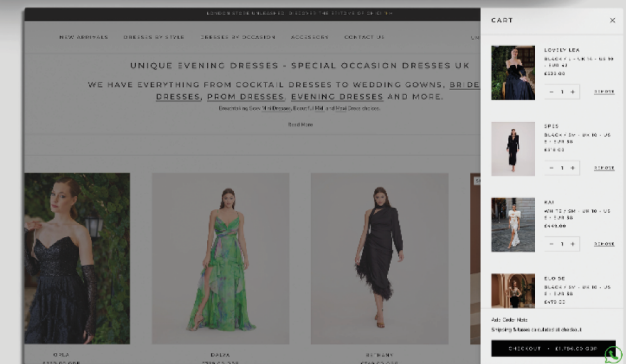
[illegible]

NEW ARRIVALS DRESSES BY STYLE DRESSES BY OCCASION ACCESSORIES CONTACT US

UNIQUE EVENING DRESSES - SPECIAL OCCASION DRESSES UK

WE HAVE EVERYTHING FROM COCKTAIL DRESSES TO WEDDING GOWNS, BRIDE DRESSES, PROM DRESSES, EVENING DRESSES AND MORE.

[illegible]

Read More

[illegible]

DALIA

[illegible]

CART

LOVELY LEA
BLACK / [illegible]
£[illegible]
− 1 + REMOVE

SPIZE
BLACK / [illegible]
£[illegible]
− 1 + REMOVE

KAI
WHITE / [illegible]
£449.00
− 1 + REMOVE

ELO SE
BLACK / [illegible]
£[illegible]

Add Order Note
Shipping & taxes calculated at checkout

CHECKOUT · £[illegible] GBP